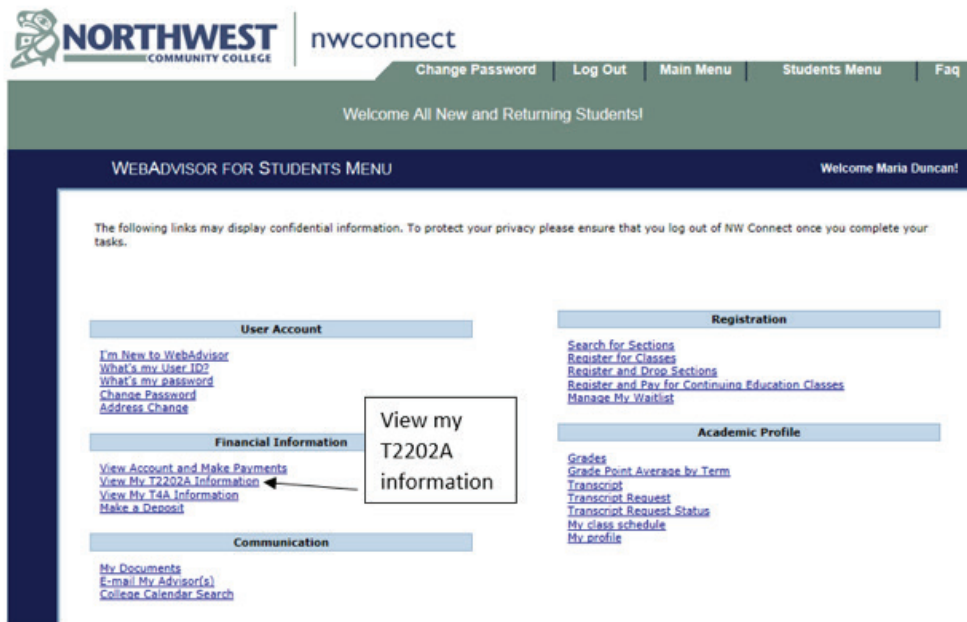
NORTHWEST COMMUNITY COLLEGE

nwconnect

Change Password | Log Out | Main Menu | Students Menu | Faq

Welcome All New and Returning Students!

WEBADVISOR FOR STUDENTS MENU

Welcome Maria Duncan!

The following links may display confidential information. To protect your privacy please ensure that you log out of NW Connect once you complete your tasks.

User Account

I'm New to WebAdvisor
What's my User ID?
What's my password
Change Password
Address Change

Financial Information

View Account and Make Payments
View My T2202A Information
View My T4A Information
Make a Deposit

View my T2202A information

Communication

My Documents
E-mail My Advisor(s)
College Calendar Search

Registration

Search for Sections
Register for Classes
Register and Drop Sections
Register and Pay for Continuing Education Classes
Manage My Waitlist

Academic Profile

Grades
Grade Point Average by Term
Transcript
Transcript Request
Transcript Request Status
My class schedule
My profile